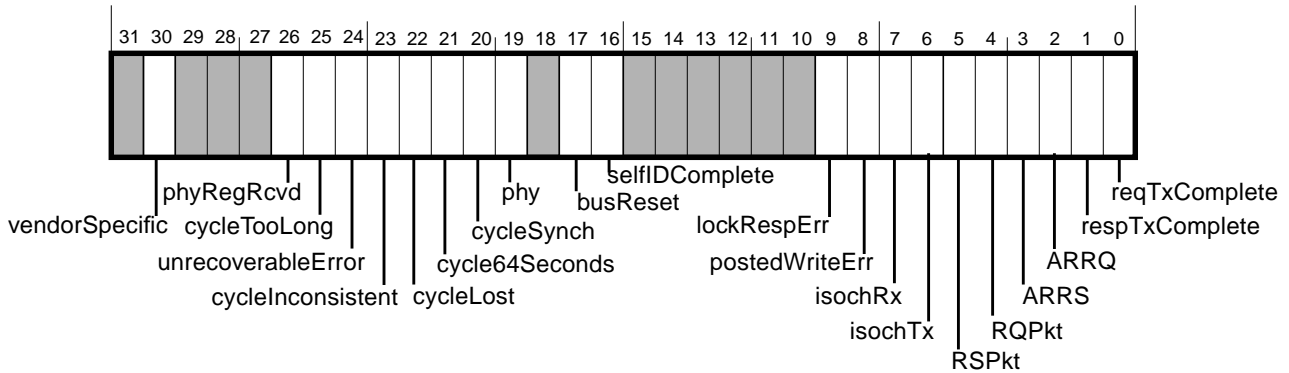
31 30 29 28 27 26 25 24 23 22 21 20 19 18 17 16 15 14 13 12 11 10 9 8 7 6 5 4 3 2 1 0

phyRegRcvd
vendorSpecific
cycleTooLong
unrecoverableError
cycleInconsistent
cycleLost
cycle64Seconds
cycleSynch
phy
busReset
selfIDComplete
lockRespErr
postedWriteErr
isochRx
isochTx
RSPkt
RQPkt
ARRS
ARRQ
respTxComplete
reqTxComplete